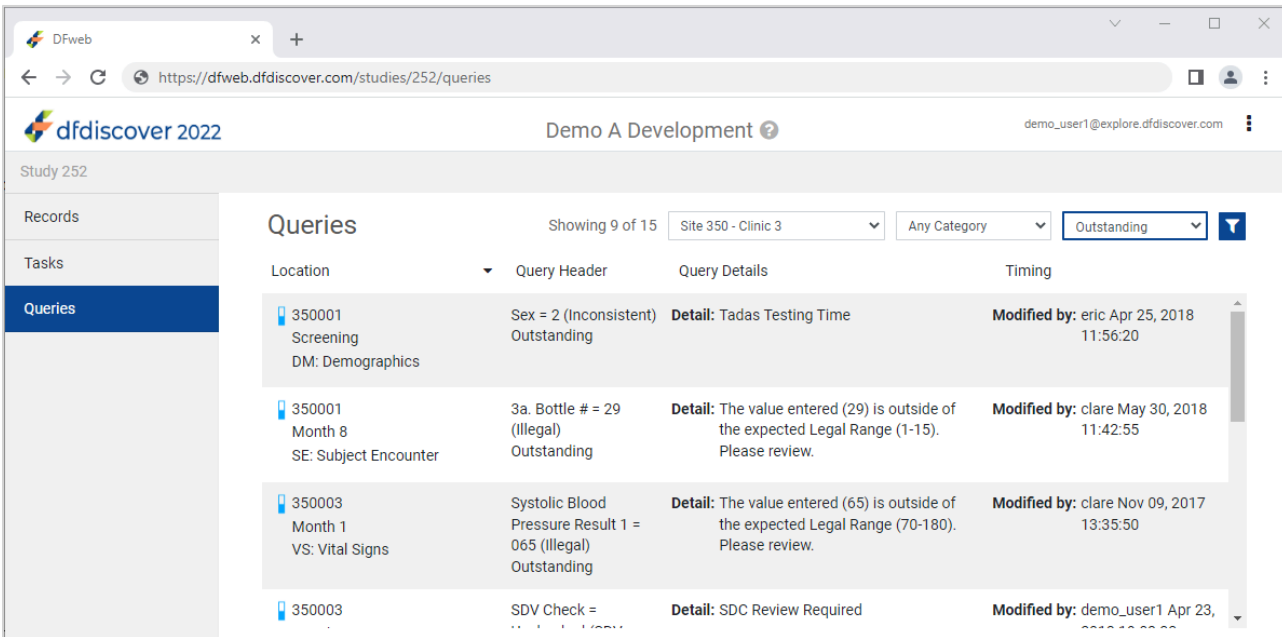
DFweb

https://dfweb.dfdiscover.com/studies/252/queries

dfdiscover 2022

Demo A Development

demo_user1@explore.dfdiscover.com

Study 252

Records

Tasks

Queries

Queries

Showing 9 of 15

Site 350 - Clinic 3

Any Category

Outstanding

| Location | Query Header | Query Details | Timing |
|---|---|---|---|
| 350001 Screening DM: Demographics | Sex = 2 (Inconsistent) Outstanding | **Detail:** Tadas Testing Time | **Modified by:** eric Apr 25, 2018 11:56:20 |
| 350001 Month 8 SE: Subject Encounter | 3a. Bottle # = 29 (Illegal) Outstanding | **Detail:** The value entered (29) is outside of the expected Legal Range (1-15). Please review. | **Modified by:** clare May 30, 2018 11:42:55 |
| 350003 Month 1 VS: Vital Signs | Systolic Blood Pressure Result 1 = 065 (Illegal) Outstanding | **Detail:** The value entered (65) is outside of the expected Legal Range (70-180). Please review. | **Modified by:** clare Nov 09, 2017 13:35:50 |
| 350003 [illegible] | SDV Check = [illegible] | **Detail:** SDC Review Required | **Modified by:** demo_user1 Apr 23, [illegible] |